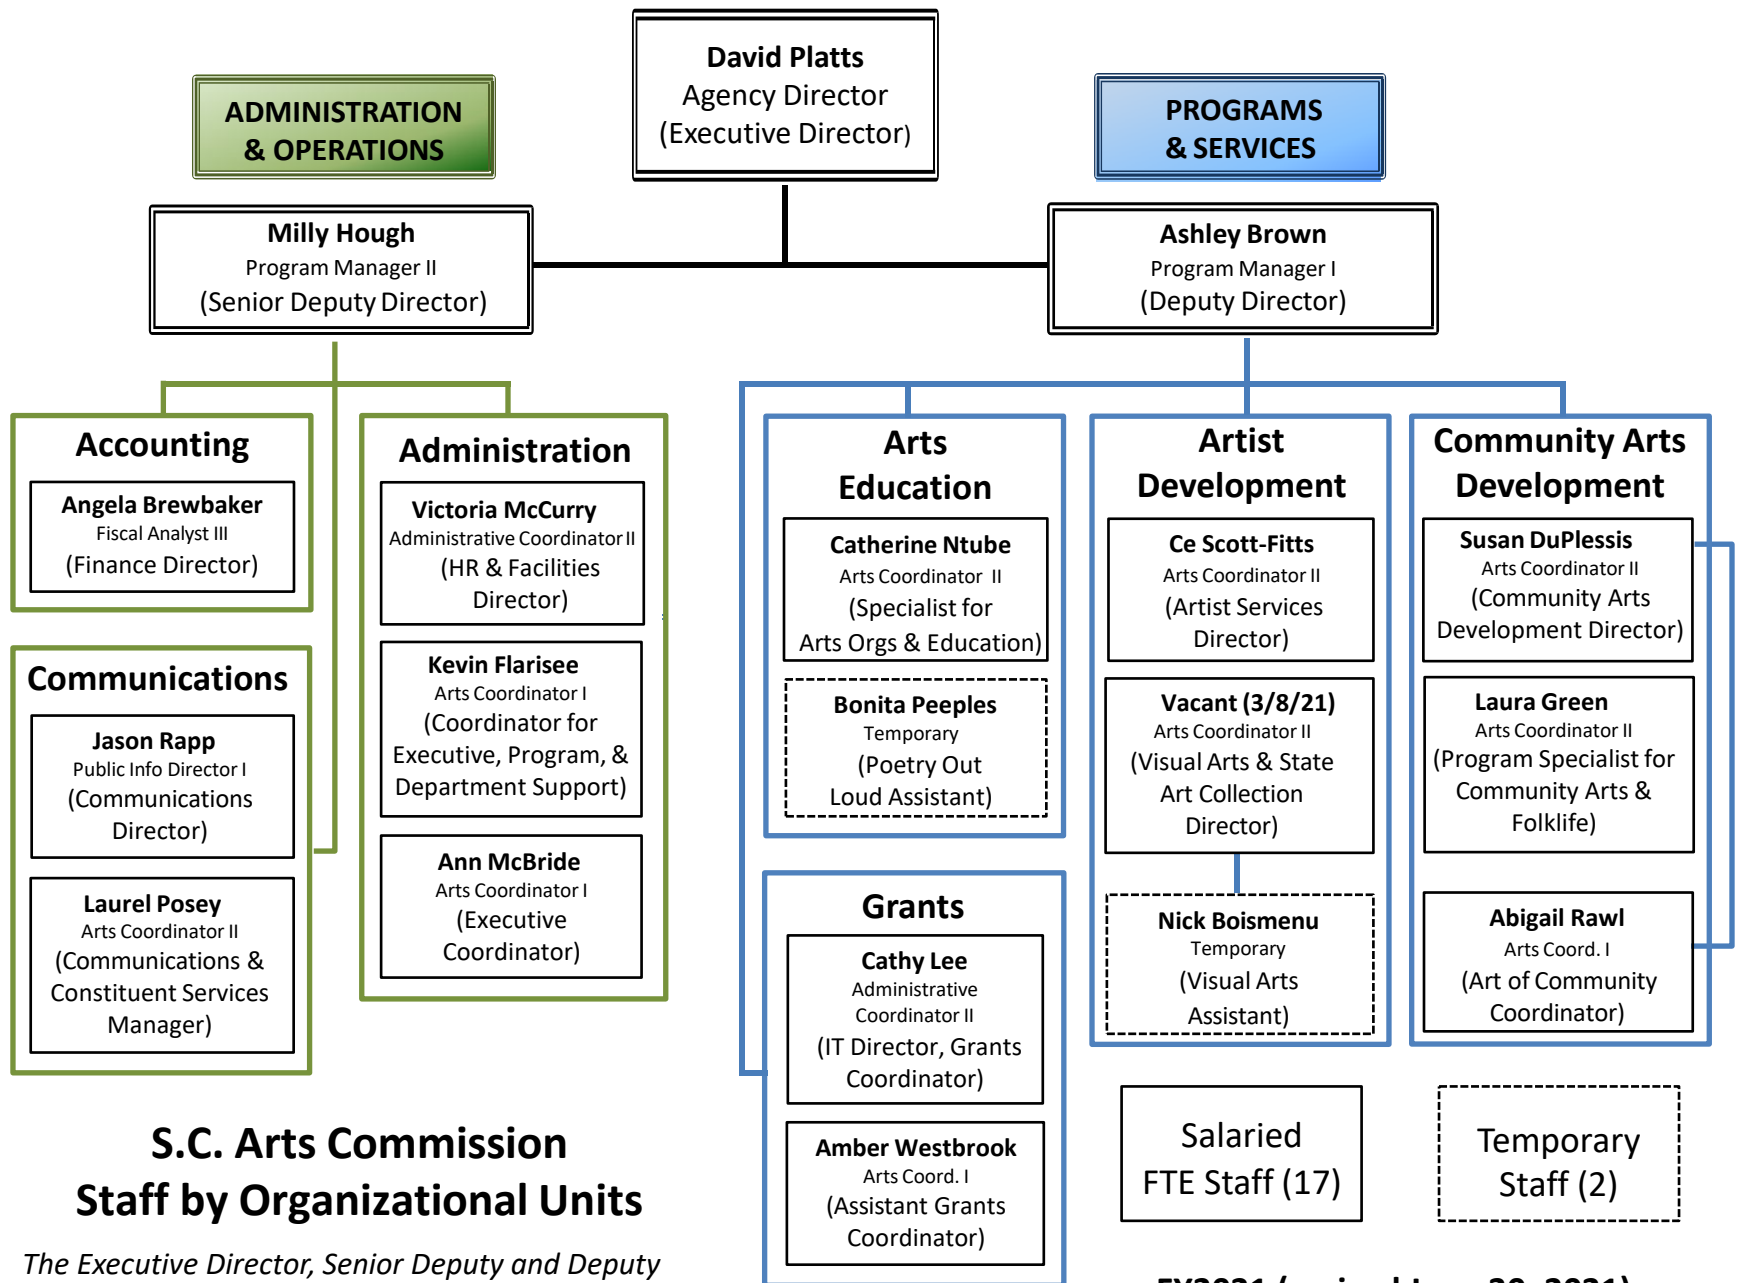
ADMINISTRATION & OPERATIONS

David Platts
Agency Director
(Executive Director)

PROGRAMS & SERVICES

Milly Hough
Program Manager II
(Senior Deputy Director)

Ashley Brown
Program Manager I
(Deputy Director)

Accounting

Angela Brewbaker
Fiscal Analyst III
(Finance Director)

Administration

Victoria McCurry
Administrative Coordinator II
(HR & Facilities Director)

Kevin Flarisee
Arts Coordinator I
(Coordinator for Executive, Program, & Department Support)

Ann McBride
Arts Coordinator I
(Executive Coordinator)

Communications

Jason Rapp
Public Info Director I
(Communications Director)

Laurel Posey
Arts Coordinator II
(Communications & Constituent Services Manager)

Arts Education

Catherine Ntube
Arts Coordinator II
(Specialist for Arts Orgs & Education)

Bonita Peeples
Temporary
(Poetry Out Loud Assistant)

Artist Development

Ce Scott-Fitts
Arts Coordinator II
(Artist Services Director)

Vacant (3/8/21)
Arts Coordinator II
(Visual Arts & State Art Collection Director)

Nick Boismenu
Temporary
(Visual Arts Assistant)

Community Arts Development

Susan DuPlessis
Arts Coordinator II
(Community Arts Development Director)

Laura Green
Arts Coordinator II
(Program Specialist for Community Arts & Folklife)

Abigail Rawl
Arts Coord. I
(Art of Community Coordinator)

Grants

Cathy Lee
Administrative Coordinator II
(IT Director, Grants Coordinator)

Amber Westbrook
Arts Coord. I
(Assistant Grants Coordinator)

Salaried FTE Staff (17)

Temporary Staff (2)

S.C. Arts Commission
Staff by Organizational Units

The Executive Director, Senior Deputy and Deputy

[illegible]